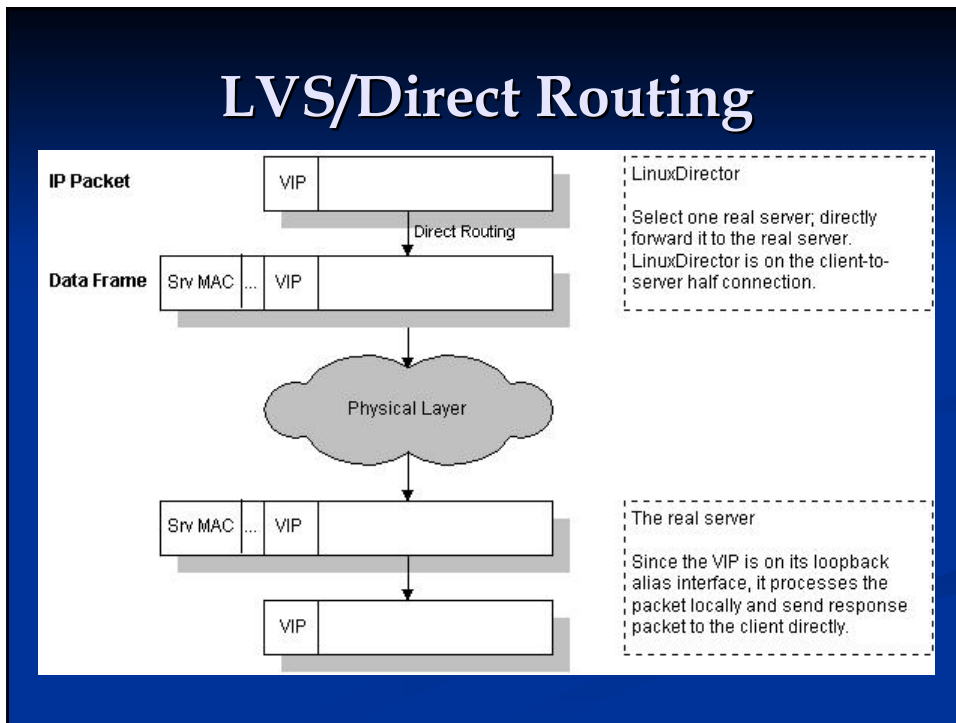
LVS/Direct Routing

IP Packet

VIP

Direct Routing

Data Frame

Srv MAC ... VIP

Physical Layer

Srv MAC ... VIP

VIP

LinuxDirector

Select one real server; directly forward it to the real server. LinuxDirector is on the client-to-server half connection.

The real server

Since the VIP is on its loopback alias interface, it processes the packet locally and send response packet to the client directly.